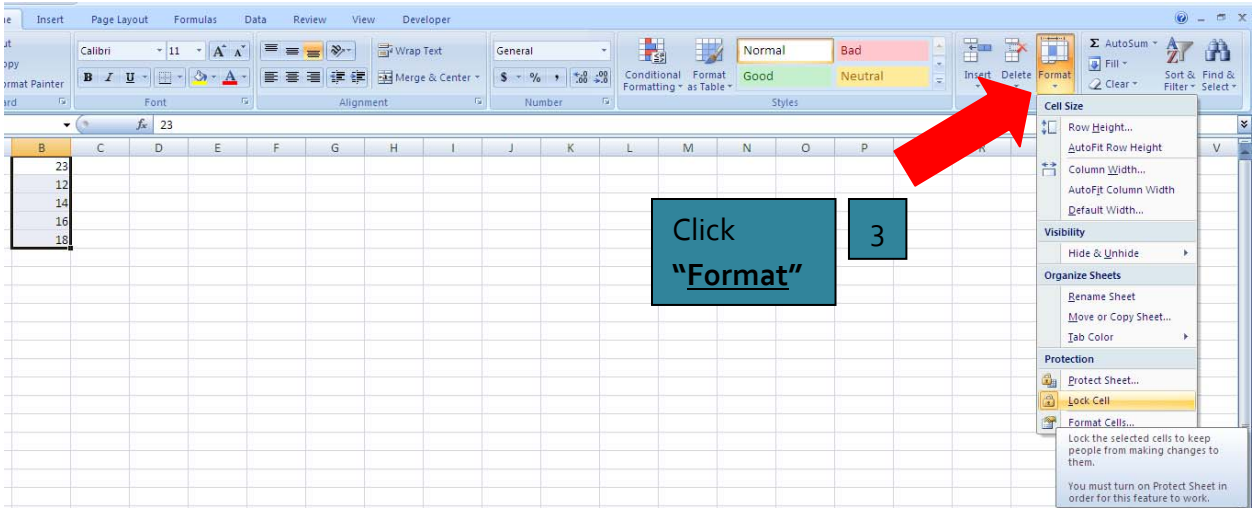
me Insert Page Layout Formulas Data Review View Developer

ut
opy
ormat Painter
ard

Calibri 11 A A
B I U A
Font

Wrap Text
Merge & Center
Alignment

General
$ % , .00 .00
Number

Conditional Formatting
Format as Table
Normal Bad
Good Neutral
Styles

Insert Delete Format

Σ AutoSum
Fill
Clear
Sort & Filter
Find & Select

$f_x$ 23

B C D E F G H I J K L M N O P R V

23
12
14
16
18

Click
**“Format”**

3

Cell Size
Row Height...
AutoFit Row Height
Column Width...
AutoFit Column Width
Default Width...
Visibility
Hide & Unhide
Organize Sheets
Rename Sheet
Move or Copy Sheet...
Tab Color
Protection
Protect Sheet...
Lock Cell
Format Cells...

Lock the selected cells to keep people from making changes to them.

You must turn on Protect Sheet in order for this feature to work.